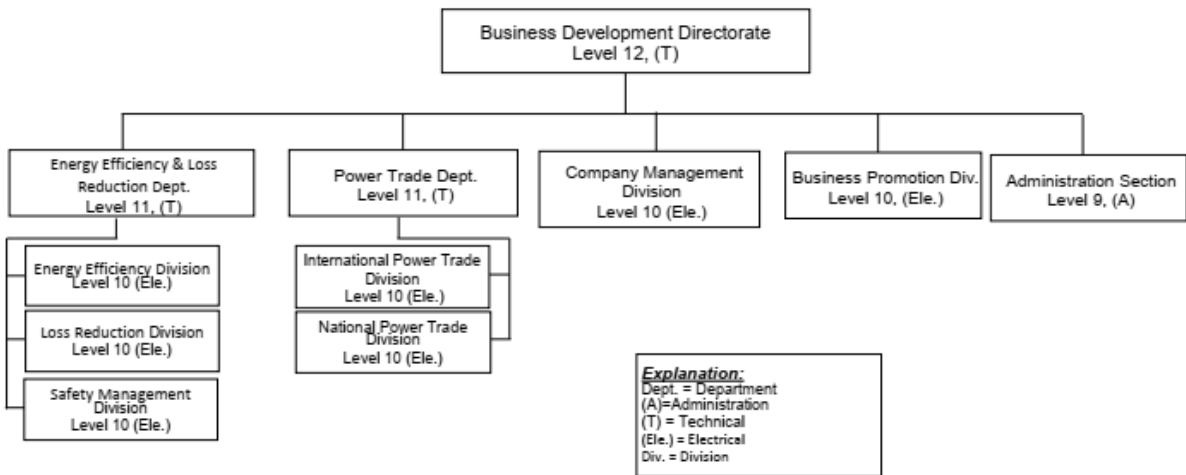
Business Development Directorate
Level 12, (T)

Energy Efficiency & Loss Reduction Dept.
Level 11, (T)

Power Trade Dept.
Level 11, (T)

Company Management Division
Level 10 (Ele.)

Business Promotion Div.
Level 10, (Ele.)

Administration Section
Level 9, (A)

Energy Efficiency Division
Level 10 (Ele.)

Loss Reduction Division
Level 10 (Ele.)

Safety Management Division
Level 10 (Ele.)

International Power Trade Division
Level 10 (Ele.)

National Power Trade Division
Level 10 (Ele.)

Explanation:
Dept. = Department
(A)=Administration
(T) = Technical
(Ele.) = Electrical
Div. = Division